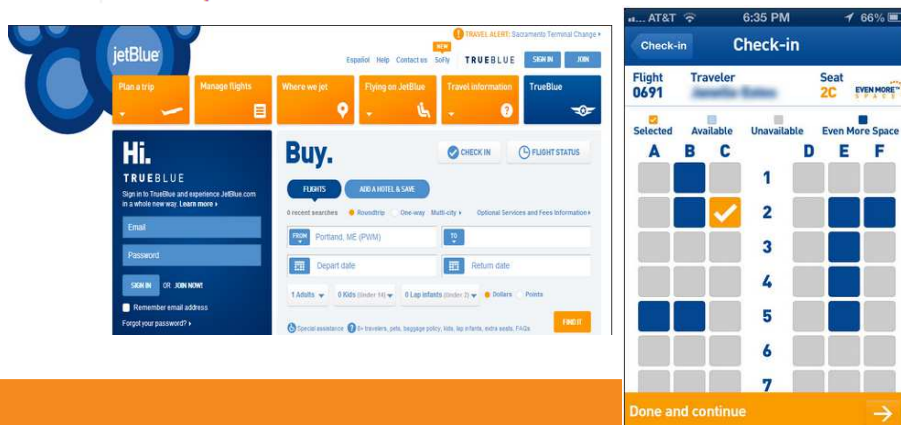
jetBlue

TRAVEL ALERT: Sacramento Terminal Change ›

NEW

Español Help Contact us Sofly TRUEBLUE SIGN IN JOIN

Plan a trip

Manage flights

Where we jet

Flying on JetBlue

Travel information

TrueBlue

Hi.

TRUEBLUE

Sign in to TrueBlue and experience JetBlue.com in a whole new way. Learn more ›

Email

Password

SIGN IN OR JOIN NOW!

Remember email address

Forgot your password? ›

Buy.

CHECK IN

FLIGHT STATUS

FLIGHTS

ADD A HOTEL & SAVE

0 recent searches Roundtrip One-way Multi-city › Optional Services and Fees Information ›

FROM Portland, ME (PWM)

TO

Depart date

Return date

1 Adults 0 Kids (Under 14) 0 Lap infants (Under 2) Dollars Points

FIND IT

Special assistance 9+ travelers, pets, baggage policy, kids, lap infants, extra seats, FAQs

AT&T 6:35 PM 66%

Check-in

Check-in

Flight 0691

Traveler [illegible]

Seat 2C

EVEN MORE SPACE

Selected

Available

Unavailable

Even More Space

A B C D E F

1

2

3

4

5

6

7

Done and continue